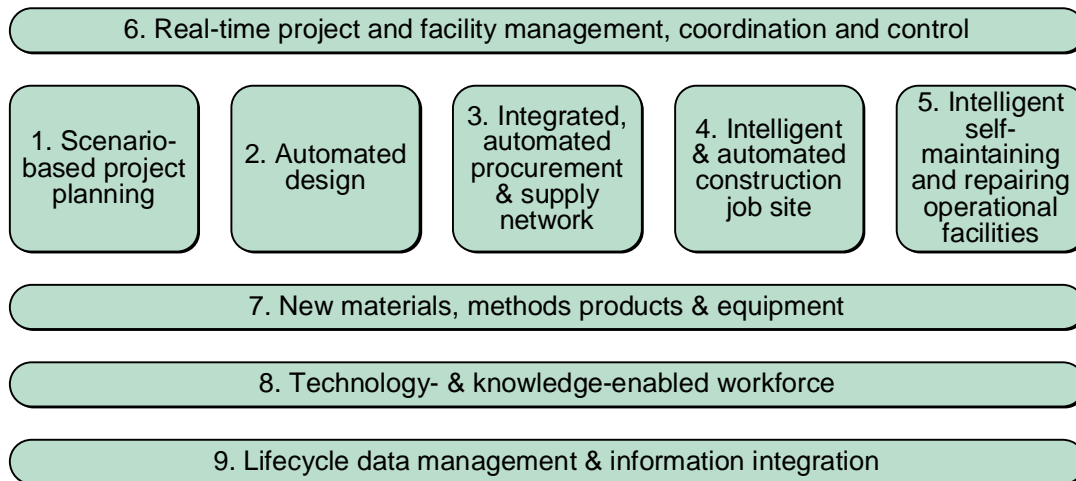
6. Real-time project and facility management, coordination and control

1. Scenario-based project planning

2. Automated design

3. Integrated, automated procurement & supply network

4. Intelligent & automated construction job site

5. Intelligent self-maintaining and repairing operational facilities

7. New materials, methods products & equipment

8. Technology- & knowledge-enabled workforce

9. Lifecycle data management & information integration